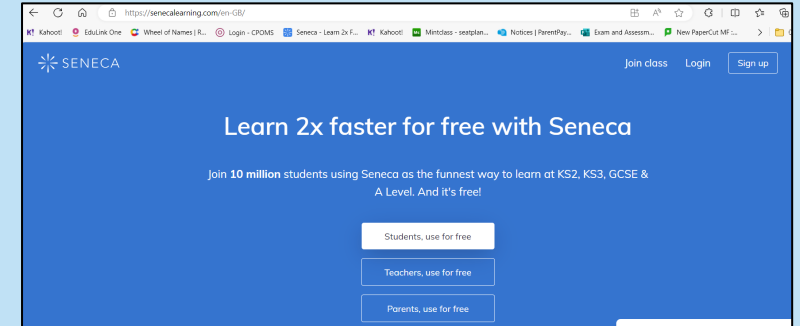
https://senecalearning.com/en-GB/

Kahoot! EduLink One Wheel of Names | R... Login - CPOMS Seneca - Learn 2x F... Kahoot! Mintclass - seatplan... Notices | ParentPay... Exam and Assessm... New PaperCut MF :...

SENECA

Join class Login Sign up

Learn 2x faster for free with Seneca

Join **10 million** students using Seneca as the funnest way to learn at KS2, KS3, GCSE & A Level. And it's free!

Students, use for free

Teachers, use for free

Parents, use for free